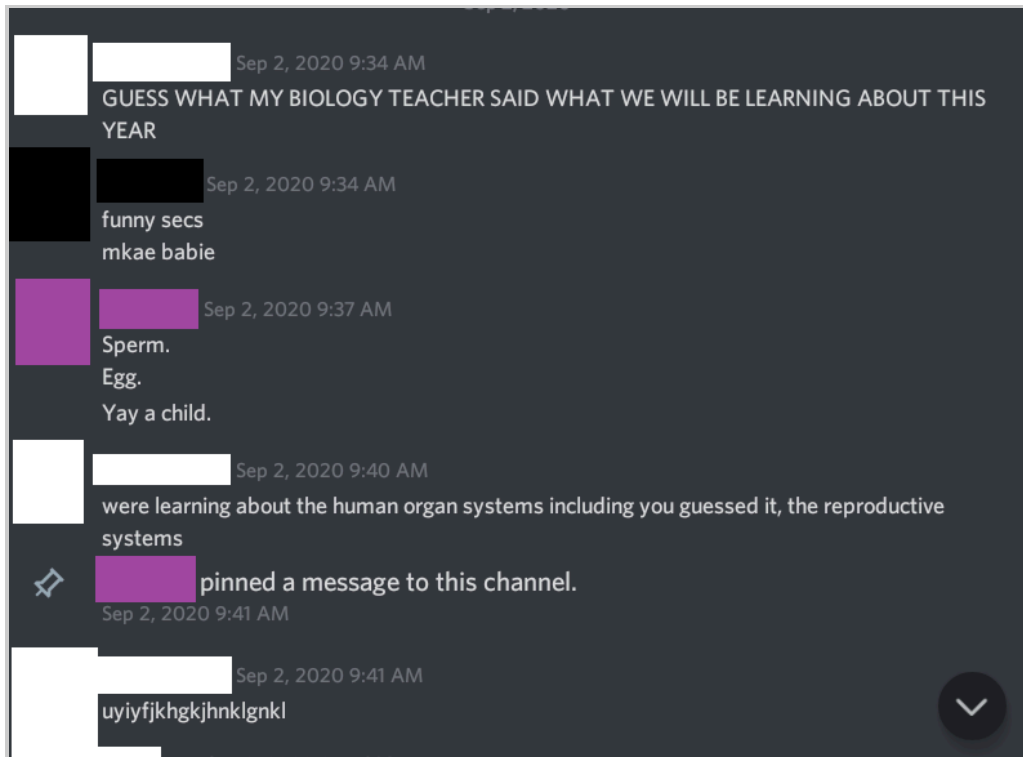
Sep 2, 2020 9:34 AM
GUESS WHAT MY BIOLOGY TEACHER SAID WHAT WE WILL BE LEARNING ABOUT THIS YEAR

Sep 2, 2020 9:34 AM
funny secs
mkae babie

Sep 2, 2020 9:37 AM
Sperm.
Egg.
Yay a child.

Sep 2, 2020 9:40 AM
were learning about the human organ systems including you guessed it, the reproductive systems

pinned a message to this channel.
Sep 2, 2020 9:41 AM

Sep 2, 2020 9:41 AM
uyiyfjkhgkjhnklgnkl